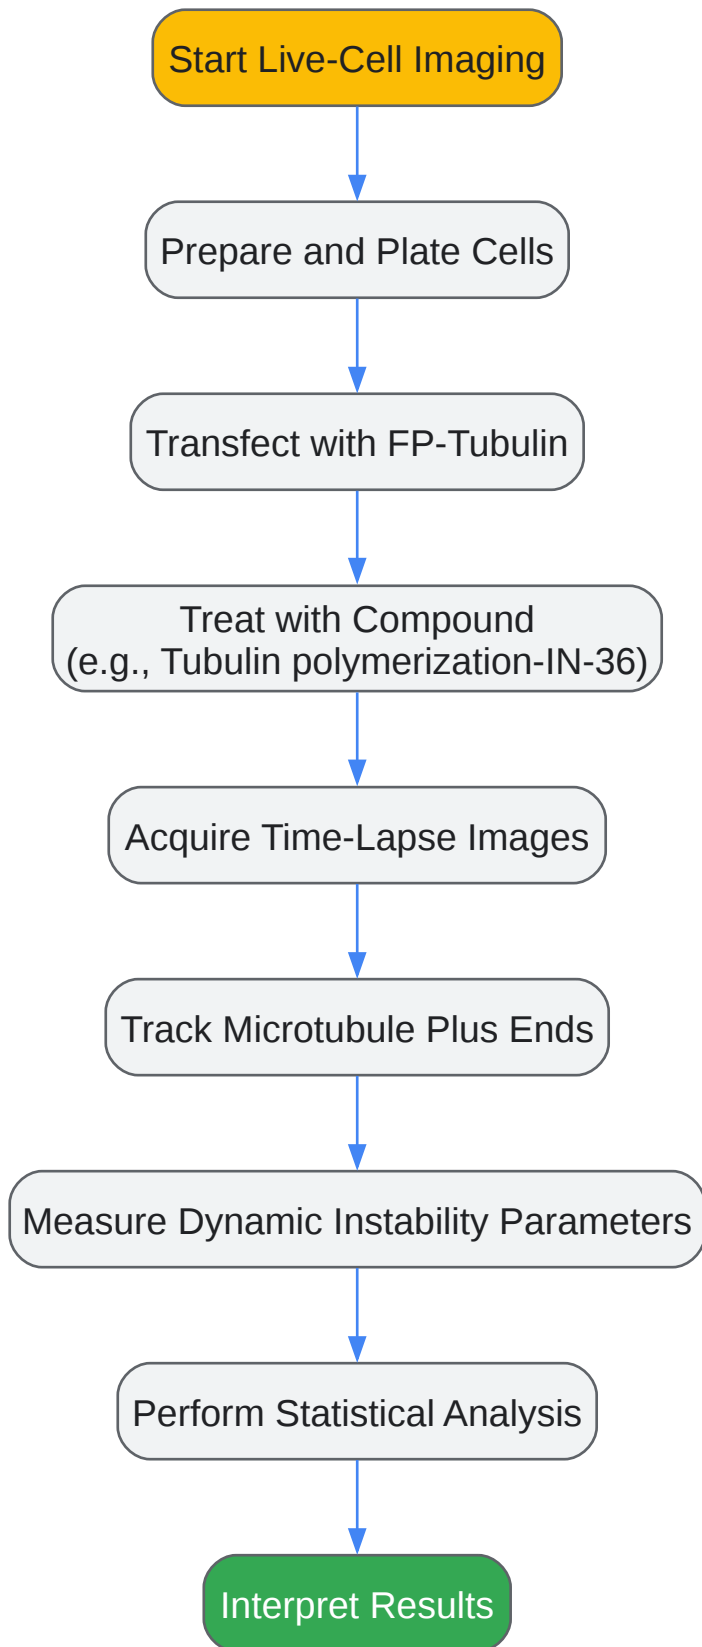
Start Live-Cell Imaging

Prepare and Plate Cells

Transfect with FP-Tubulin

Treat with Compound
(e.g., Tubulin polymerization-IN-36)

Acquire Time-Lapse Images

Track Microtubule Plus Ends

Measure Dynamic Instability Parameters

Perform Statistical Analysis

Interpret Results